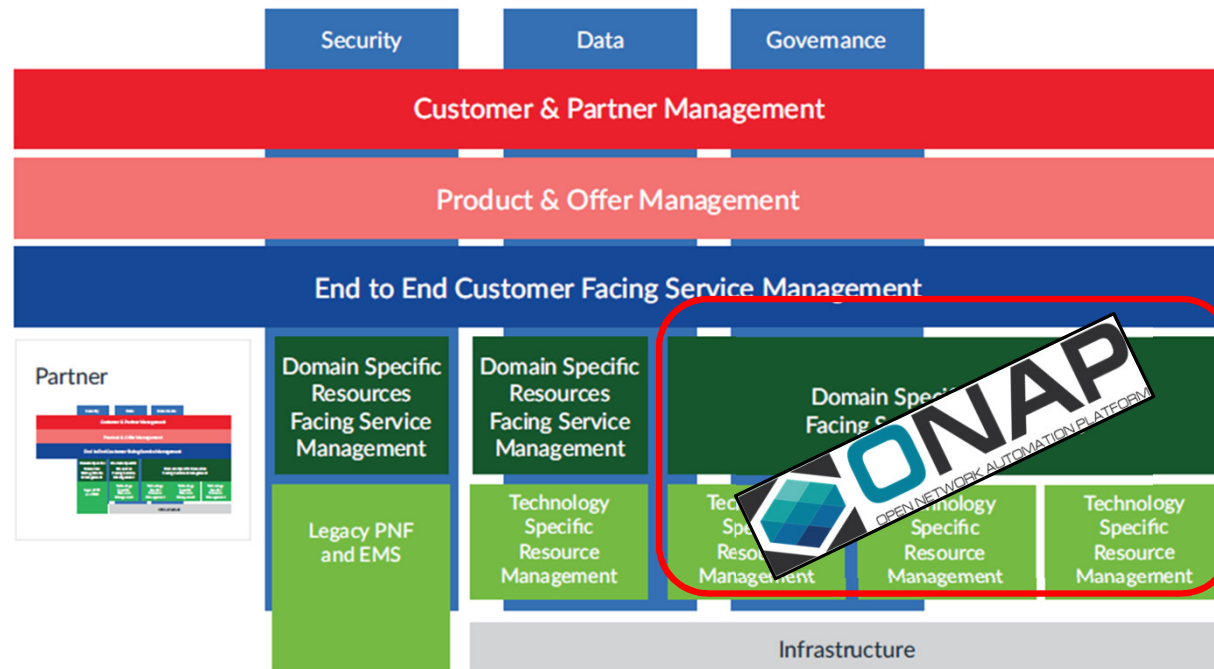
Security

Data

Governance

Customer & Partner Management

Product & Offer Management

End to End Customer Facing Service Management

Partner

Domain Specific Resources Facing Service Management

Domain Specific Resources Facing Service Management

Domain Spe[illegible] Facing S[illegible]

Legacy PNF and EMS

Technology Specific Resource Management

Tech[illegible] Spe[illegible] Reso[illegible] Management

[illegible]nology Specific Resource Management

Technology Specific Resource Management

ONAP
OPEN NETWORK AUTOMATION PLATFORM

Infrastructure